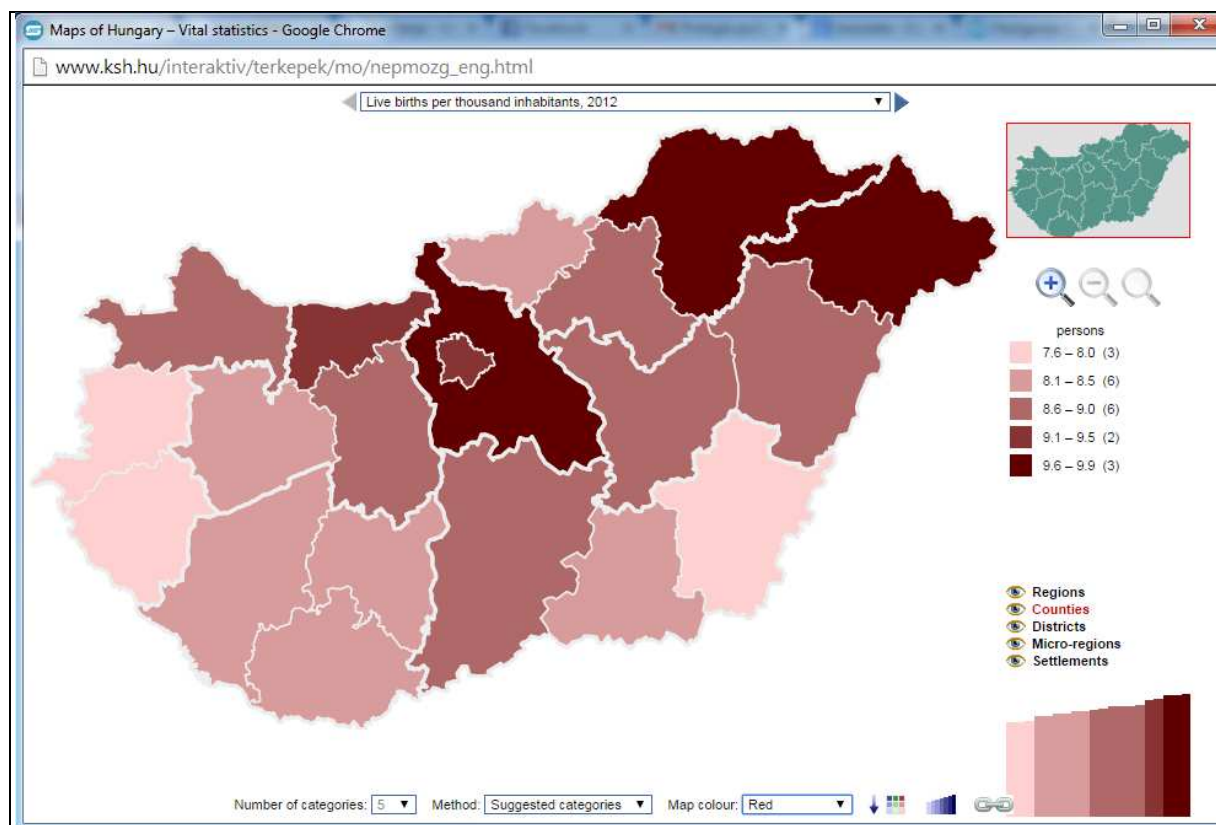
Maps of Hungary – Vital statistics - Google Chrome

www.ksh.hu/interaktiv/terkepek/mo/nepmozg_eng.html

Live births per thousand inhabitants, 2012

persons

7.6 – 8.0 (3)
8.1 – 8.5 (6)
8.6 – 9.0 (6)
9.1 – 9.5 (2)
9.6 – 9.9 (3)

Regions
Counties
Districts
Micro-regions
Settlements

Number of categories: 5 Method: Suggested categories Map colour: Red